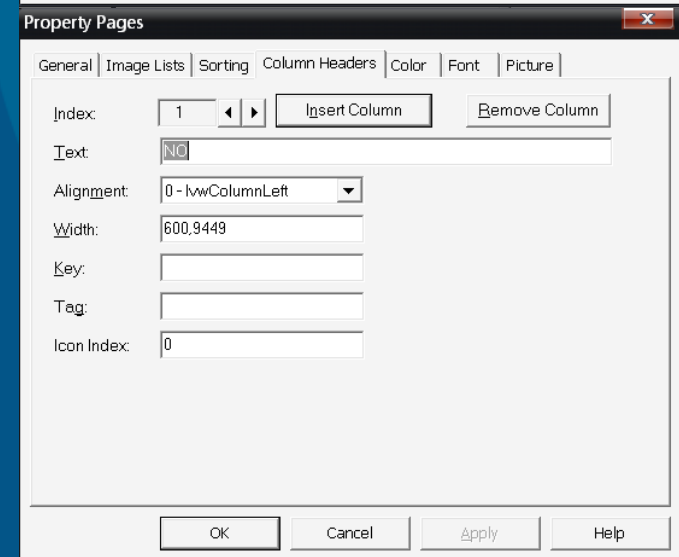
Property Pages

General | Image Lists | Sorting | Column Headers | Color | Font | Picture

Index: 1 Insert Column Remove Column

Text: NO

Alignment: 0 - lvwColumnLeft

Width: 600,9449

Key:

Tag:

Icon Index: 0

OK Cancel Apply Help